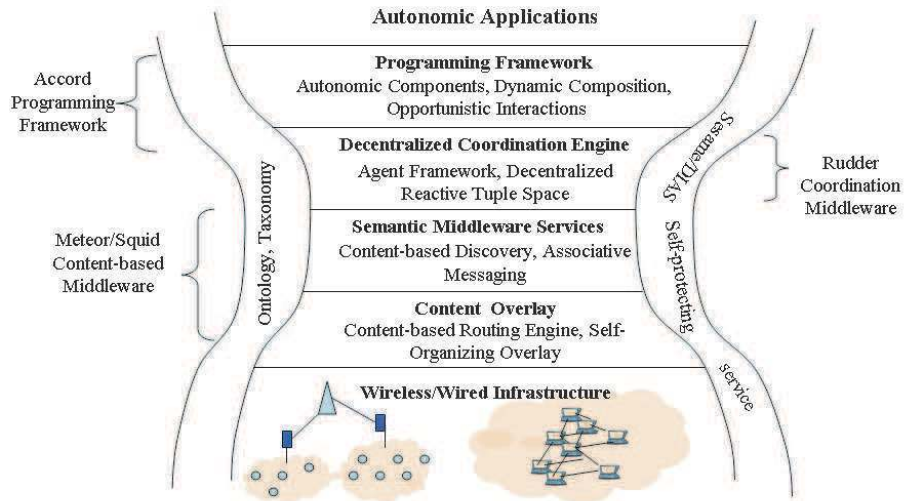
Autonomic Applications

Programming Framework
Autonomic Components, Dynamic Composition, Opportunistic Interactions

Decentralized Coordination Engine
Agent Framework, Decentralized Reactive Tuple Space

Semantic Middleware Services
Content-based Discovery, Associative Messaging

Content Overlay
Content-based Routing Engine, Self-Organizing Overlay

Wireless/Wired Infrastructure

Accord Programming Framework

Meteor/Squid Content-based Middleware

Ontology, Taxonomy

Sesame/DIAS Self-protecting service

Rudder Coordination Middleware